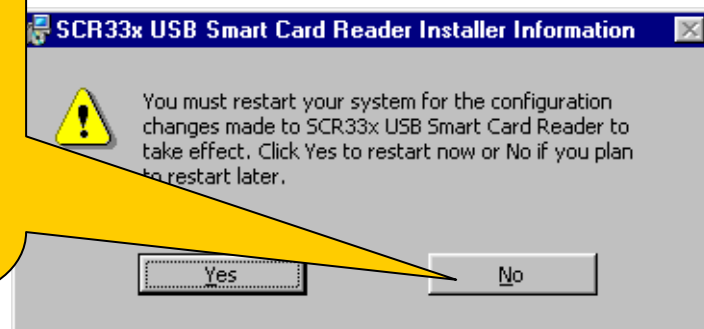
SCR33x USB Smart Card Reader Installer Information

You must restart your system for the configuration changes made to SCR33x USB Smart Card Reader to take effect. Click Yes to restart now or No if you plan to restart later.

Yes

No